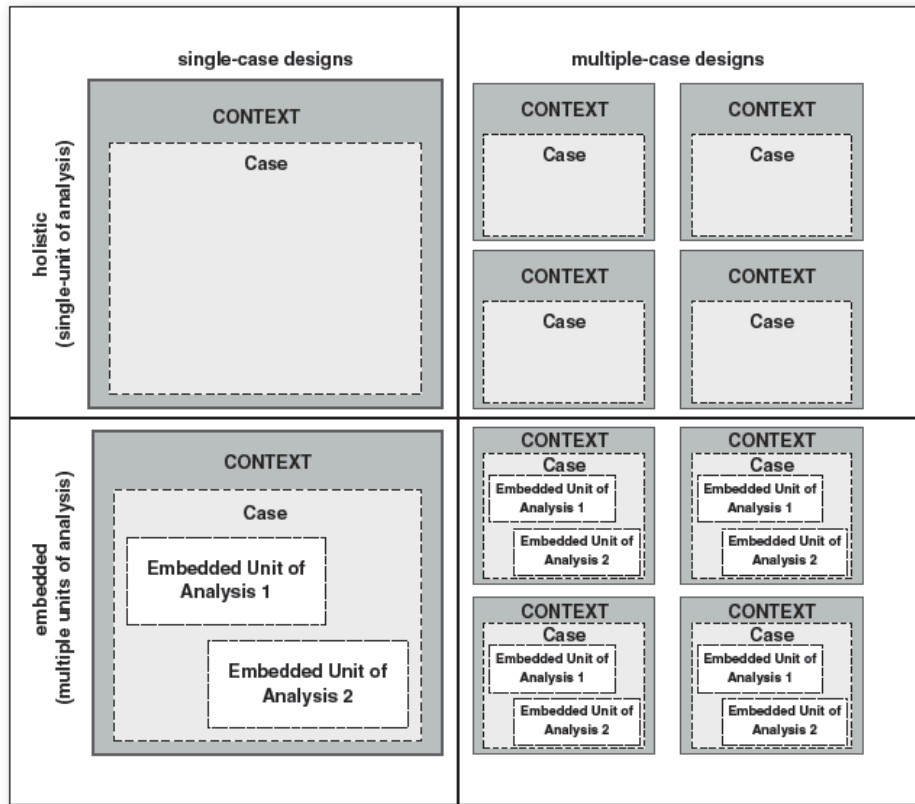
single-case designs

multiple-case designs

holistic (single-unit of analysis)

CONTEXT

Case

CONTEXT

Case

CONTEXT

Case

CONTEXT

Case

CONTEXT

Case

embedded (multiple units of analysis)

CONTEXT

Case

Embedded Unit of Analysis 1

Embedded Unit of Analysis 2

CONTEXT

Case

Embedded Unit of Analysis 1

Embedded Unit of Analysis 2

CONTEXT

Case

Embedded Unit of Analysis 1

Embedded Unit of Analysis 2

CONTEXT

Case

Embedded Unit of Analysis 1

Embedded Unit of Analysis 2

CONTEXT

Case

Embedded Unit of Analysis 1

Embedded Unit of Analysis 2